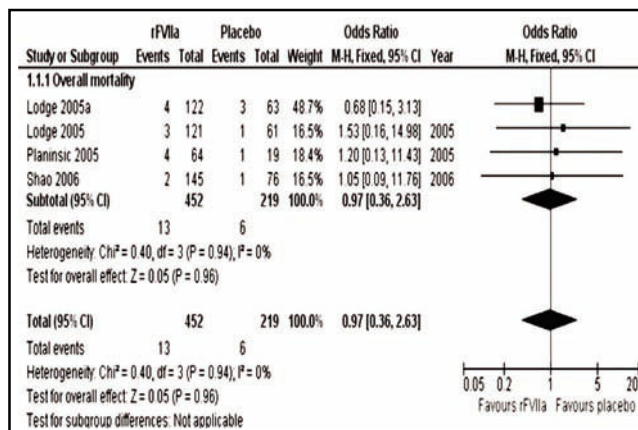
| Study or Subgroup | rFVIIa Events | rFVIIa Total | Placebo Events | Placebo Total | Weight | Odds Ratio M-H, Fixed, 95% CI | Year |
|---|---|---|---|---|---|---|---|
| 1.1.1 Overall mortality | | | | | | | |
| Lodge 2005a | 4 | 122 | 3 | 63 | 48.7% | 0.68 [0.15, 3.13] | |
| Lodge 2005 | 3 | 121 | 1 | 61 | 16.5% | 1.53 [0.16, 14.98] | 2005 |
| Planinsic 2005 | 4 | 64 | 1 | 19 | 18.4% | 1.20 [0.13, 11.43] | 2005 |
| Shao 2006 | 2 | 145 | 1 | 76 | 16.5% | 1.05 [0.09, 11.76] | 2006 |
| Subtotal (95% CI) | | 452 | | 219 | 100.0% | 0.97 [0.36, 2.63] | |
| Total events | 13 | | 6 | | | | |

Heterogeneity: Chi² = 0.40, df = 3 (P = 0.94), I² = 0%
Test for overall effect: Z = 0.05 (P = 0.96)

| Total (95% CI) | | 452 | | 219 | 100.0% | 0.97 [0.36, 2.63] | |
|---|---|---|---|---|---|---|---|
| Total events | 13 | | 6 | | | | |

Heterogeneity: Chi² = 0.40, df = 3 (P = 0.94), I² = 0%
Test for overall effect: Z = 0.05 (P = 0.96)
Test for subgroup differences: Not applicable

Odds Ratio
M-H, Fixed, 95% CI

0.05 0.2 1 5 20
Favours rFVIIa Favours placebo